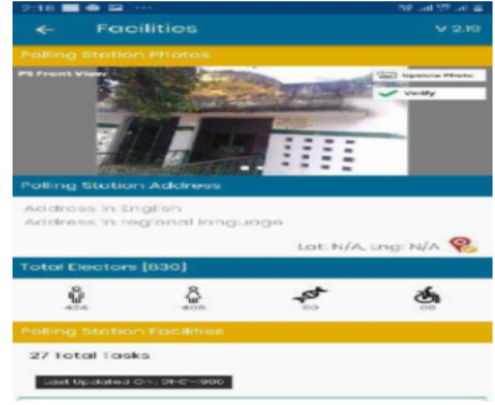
2:18

Facilities

V 2.19

Polling Station Photos

PS Front View

Upload Photo

Verify

Polling Station Address

Address in English

Address in regional language

Lat: N/A, Lng: N/A

Total Electors [830]

424

405

00

08

Polling Station Facilities

27 Total Tasks

Last Updated On : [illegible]